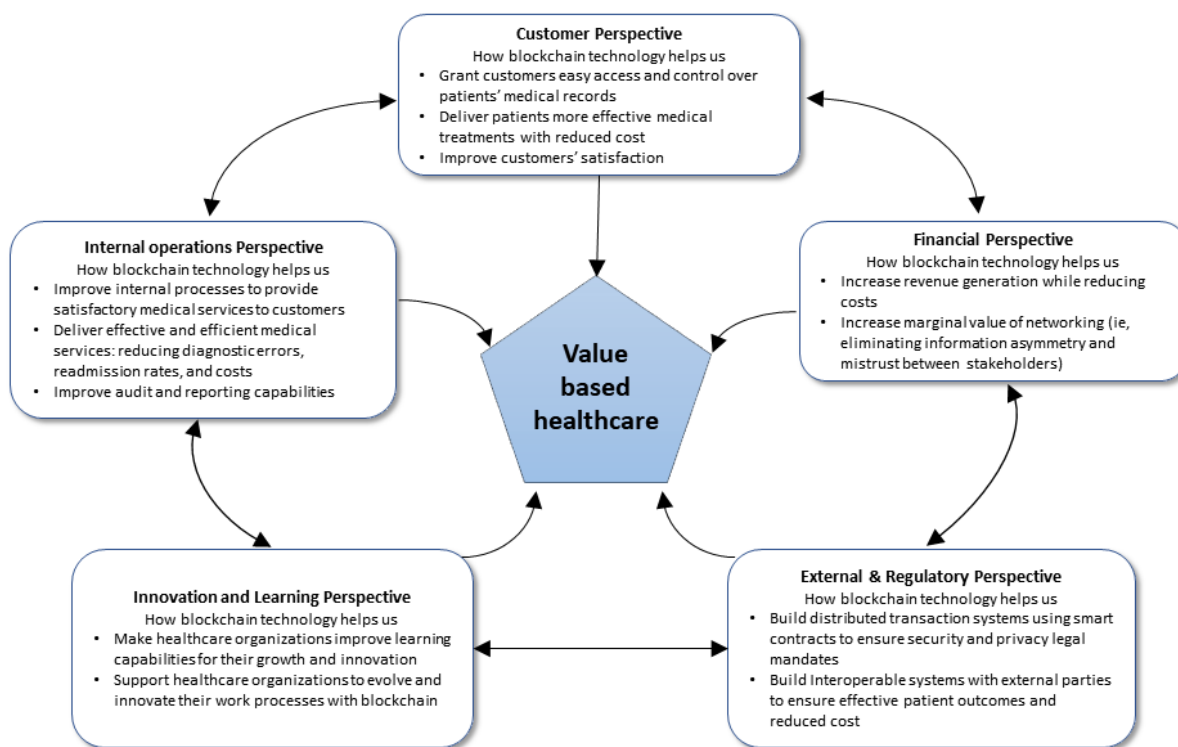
Customer Perspective
How blockchain technology helps us
• Grant customers easy access and control over patients' medical records
• Deliver patients more effective medical treatments with reduced cost
• Improve customers' satisfaction

Internal operations Perspective
How blockchain technology helps us
• Improve internal processes to provide satisfactory medical services to customers
• Deliver effective and efficient medical services: reducing diagnostic errors, readmission rates, and costs
• Improve audit and reporting capabilities

Value based healthcare

Financial Perspective
How blockchain technology helps us
• Increase revenue generation while reducing costs
• Increase marginal value of networking (ie, eliminating information asymmetry and mistrust between stakeholders)

Innovation and Learning Perspective
How blockchain technology helps us
• Make healthcare organizations improve learning capabilities for their growth and innovation
• Support healthcare organizations to evolve and innovate their work processes with blockchain

External & Regulatory Perspective
How blockchain technology helps us
• Build distributed transaction systems using smart contracts to ensure security and privacy legal mandates
• Build Interoperable systems with external parties to ensure effective patient outcomes and reduced cost